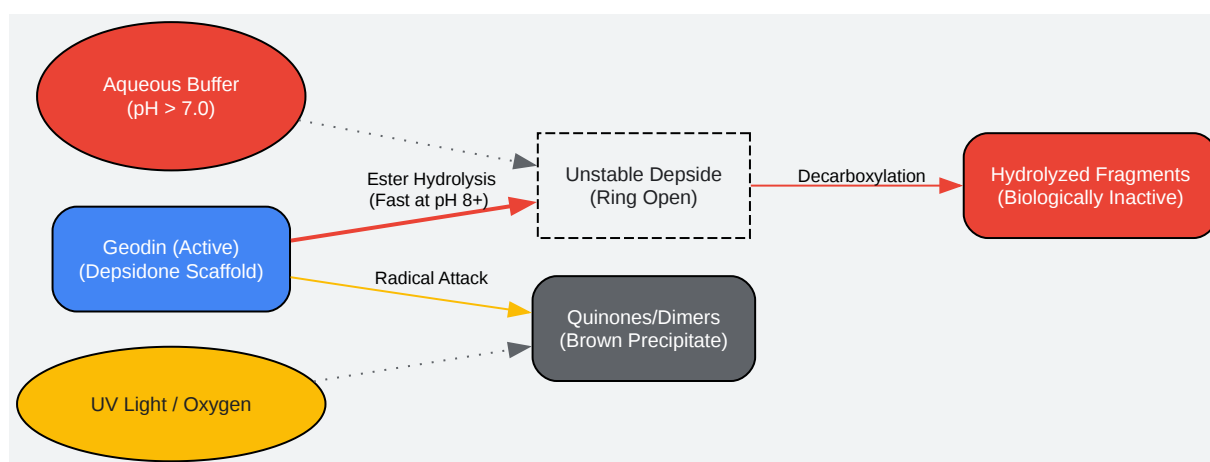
Aqueous Buffer
(pH > 7.0)

Geodin (Active)
(Depsidone Scaffold)

UV Light / Oxygen

Ester Hydrolysis
(Fast at pH 8+)

Radical Attack

Unstable Depside
(Ring Open)

Quinones/Dimers
(Brown Precipitate)

Decarboxylation

Hydrolyzed Fragments
(Biologically Inactive)